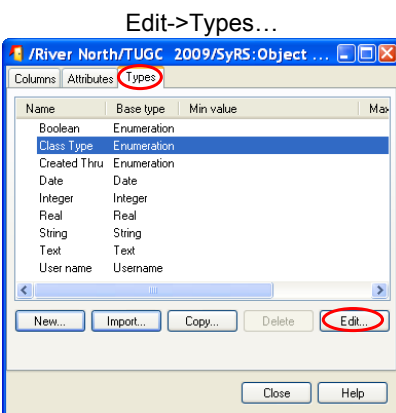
Edit->Types…

/River North/TUGC 2009/SyRS:Object ...

Columns | Attributes | Types

| Name | Base type | Min value | Ma |
|---|---|---|---|
| Boolean | Enumeration | | |
| Class Type | Enumeration | | |
| Created Thru | Enumeration | | |
| Date | Date | | |
| Integer | Integer | | |
| Real | Real | | |
| String | String | | |
| Text | Text | | |
| User name | Username | | |

New... Import... Copy... Delete Edit...

Close Help